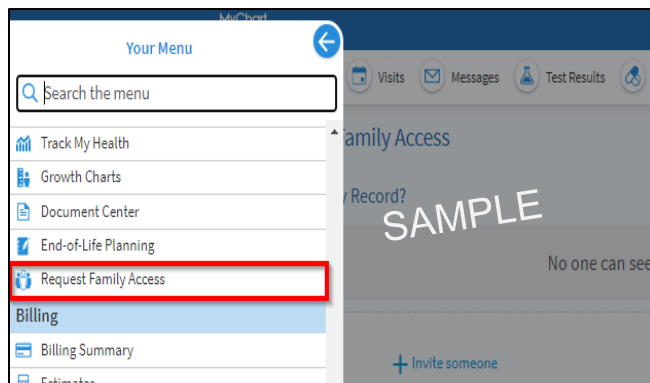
MyChart

Your Menu

Search the menu

Track My Health

Growth Charts

Document Center

End-of-Life Planning

Request Family Access

Billing

Billing Summary

Estimates

Visits Messages Test Results

amily Access

y Record?

SAMPLE

No one can see

+ Invite someone